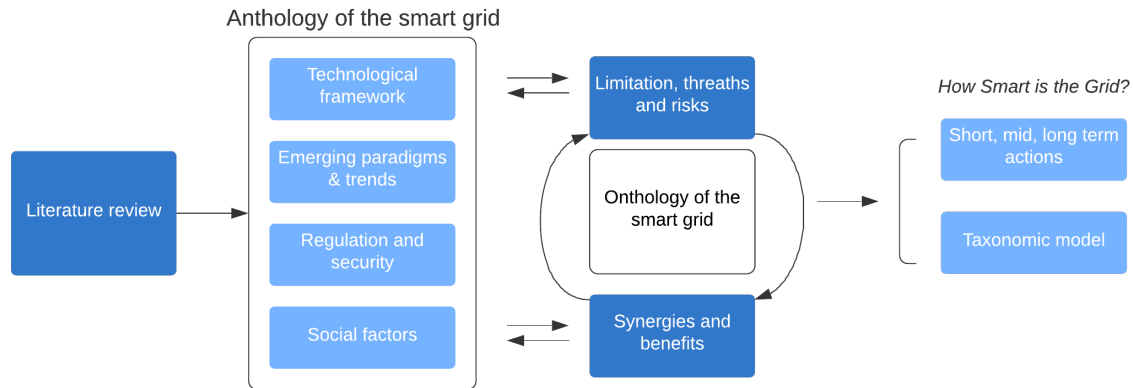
Anthology of the smart grid

Literature review

Technological framework

Emerging paradigms & trends

Regulation and security

Social factors

Limitation, threaths and risks

Onthology of the smart grid

Synergies and benefits

How Smart is the Grid?

Short, mid, long term actions

Taxonomic model